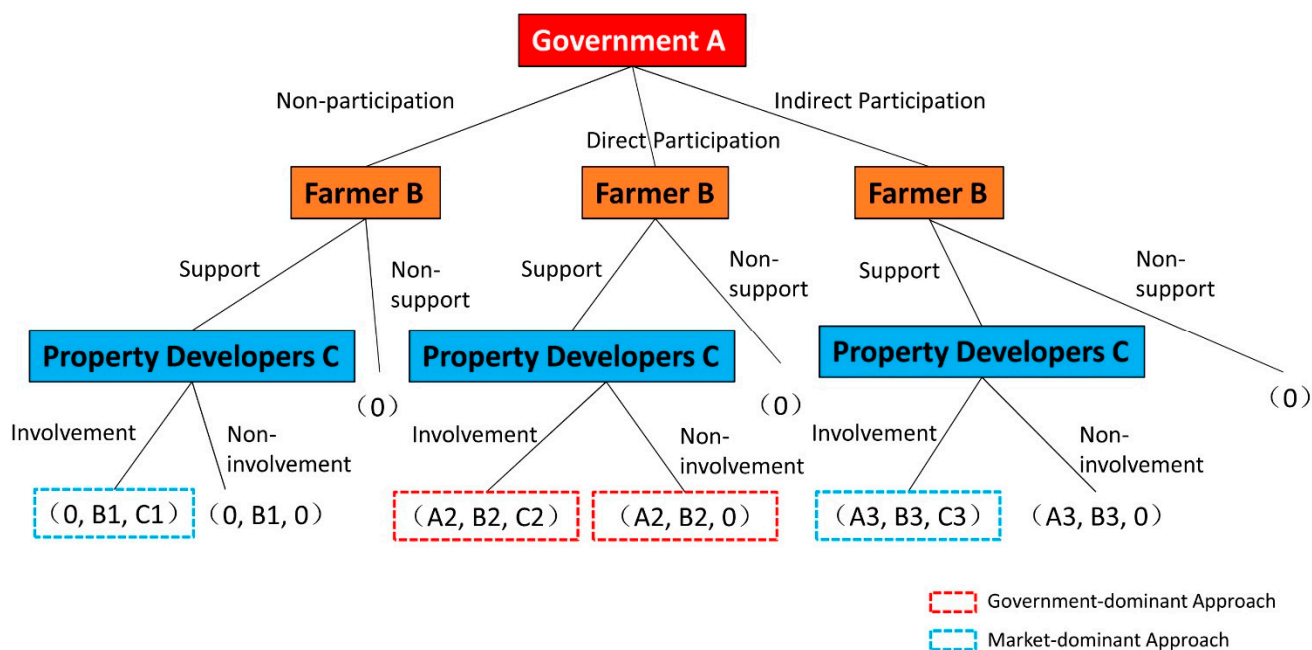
Government A

Non-participation

Direct Participation

Indirect Participation

Farmer B

Farmer B

Farmer B

Support

Non-support

Support

Non-support

Support

Non-support

Property Developers C

(0)

Property Developers C

(0)

Property Developers C

(0)

Involvement

Non-involvement

Involvement

Non-involvement

Involvement

Non-involvement

(0, B1, C1)

(0, B1, 0)

(A2, B2, C2)

(A2, B2, 0)

(A3, B3, C3)

(A3, B3, 0)

Government-dominant Approach

Market-dominant Approach